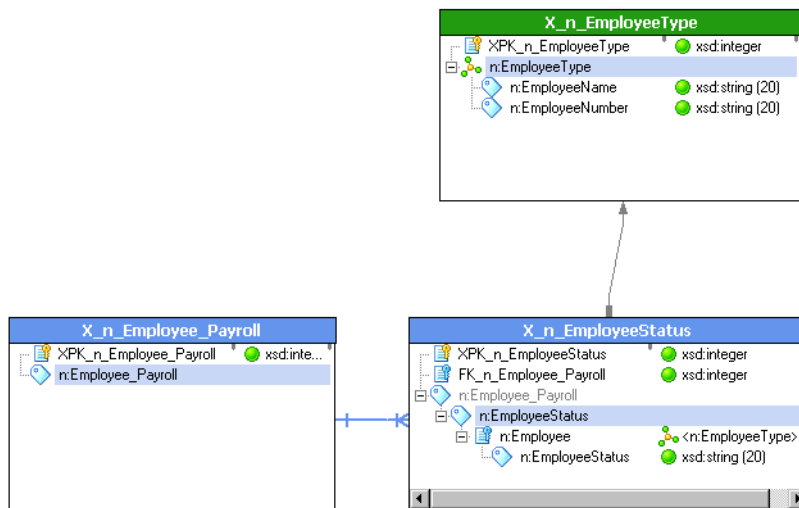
X_n_EmployeeType

XPK_n_EmployeeType xsd:integer
n:EmployeeType
n:EmployeeName xsd:string (20)
n:EmployeeNumber xsd:string (20)

X_n_Employee_Payroll

XPK_n_Employee_Payroll xsd:inte...
n:Employee_Payroll

X_n_EmployeeStatus

XPK_n_EmployeeStatus xsd:integer
FK_n_Employee_Payroll xsd:integer
n:Employee_Payroll
n:EmployeeStatus
n:Employee <n:EmployeeType>
n:EmployeeStatus xsd:string (20)